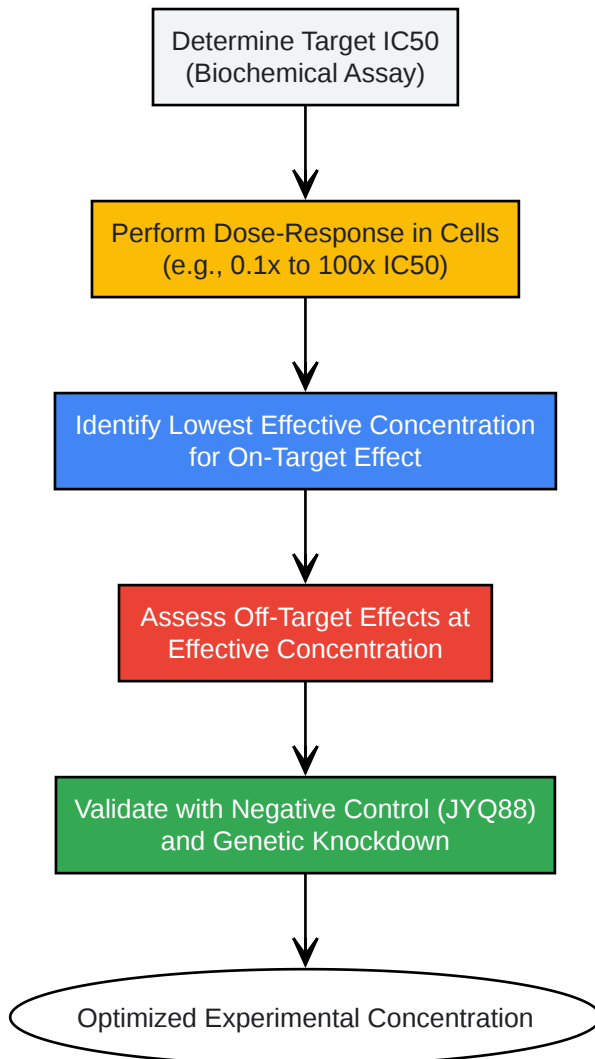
Determine Target IC50
(Biochemical Assay)

Perform Dose-Response in Cells
(e.g., 0.1x to 100x IC50)

Identify Lowest Effective Concentration
for On-Target Effect

Assess Off-Target Effects at
Effective Concentration

Validate with Negative Control (JYQ88)
and Genetic Knockdown

Optimized Experimental Concentration